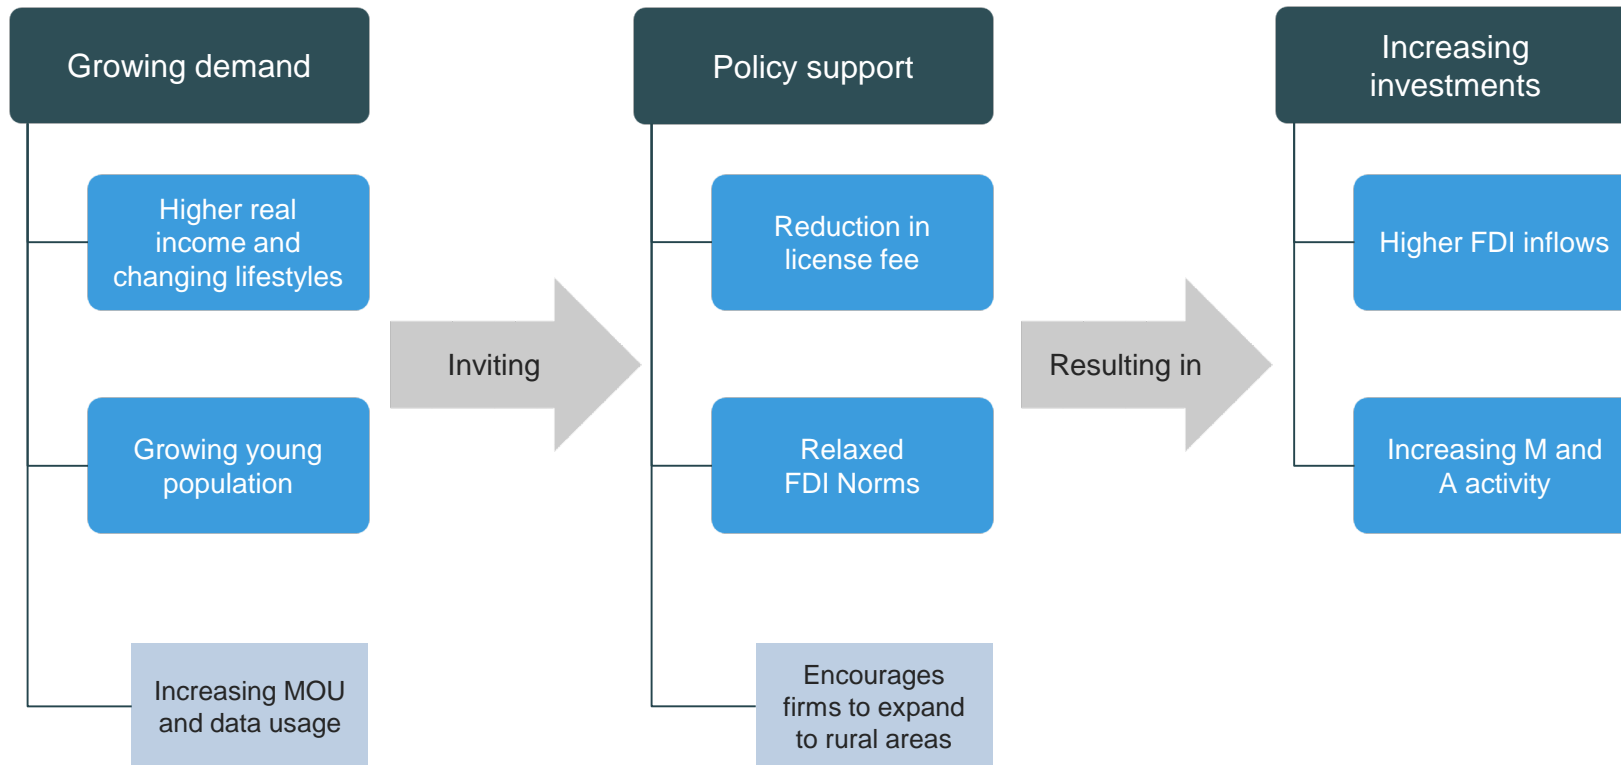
Growing demand

Higher real income and changing lifestyles

Growing young population

Increasing MOU and data usage

Inviting

Policy support

Reduction in license fee

Relaxed FDI Norms

Encourages firms to expand to rural areas

Resulting in

Increasing investments

Higher FDI inflows

Increasing M and A activity